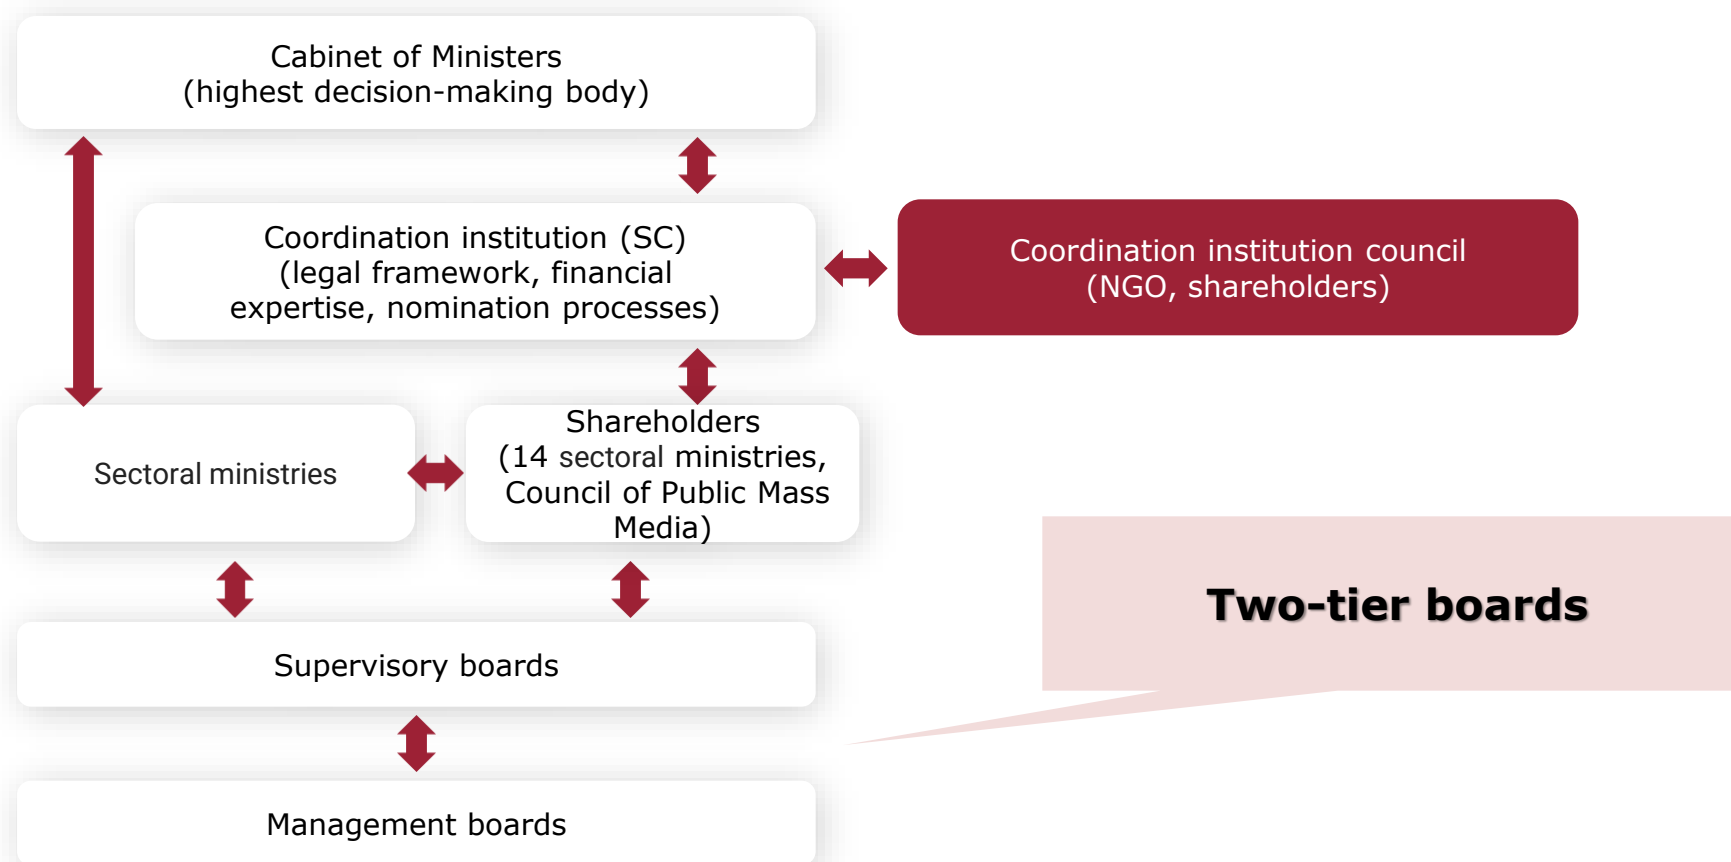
Cabinet of Ministers
(highest decision-making body)

Coordination institution (SC)
(legal framework, financial expertise, nomination processes)

Coordination institution council
(NGO, shareholders)

Sectoral ministries

Shareholders
(14 sectoral ministries, Council of Public Mass Media)

Supervisory boards

Management boards

Two-tier boards